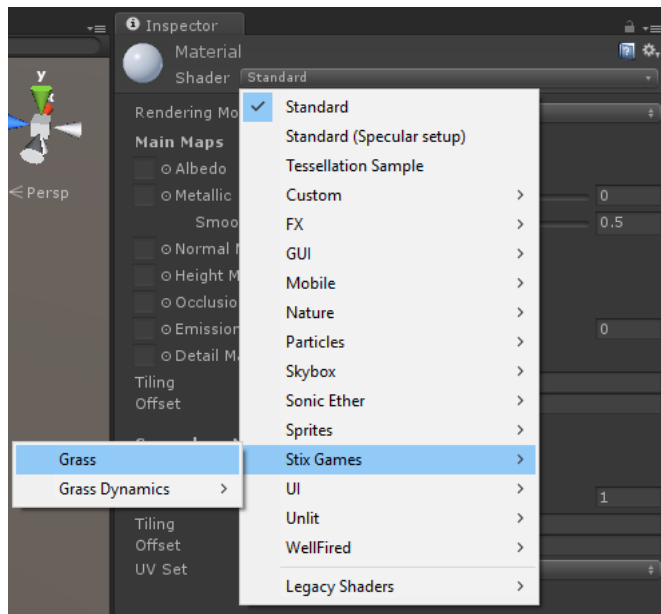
Inspector
Material
Shader Standard
y
Persp
Rendering Mo
Main Maps
Albedo
Metallic
Smoo
Normal M
Height M
Occlusio
Emission
Detail M
Tiling
Offset
Tiling
Offset
UV Set
0
0.5
0
1
Standard
Standard (Specular setup)
Tessellation Sample
Custom
FX
GUI
Mobile
Nature
Particles
Skybox
Sonic Ether
Sprites
Stix Games
UI
Unlit
WellFired
Legacy Shaders
Grass
Grass Dynamics